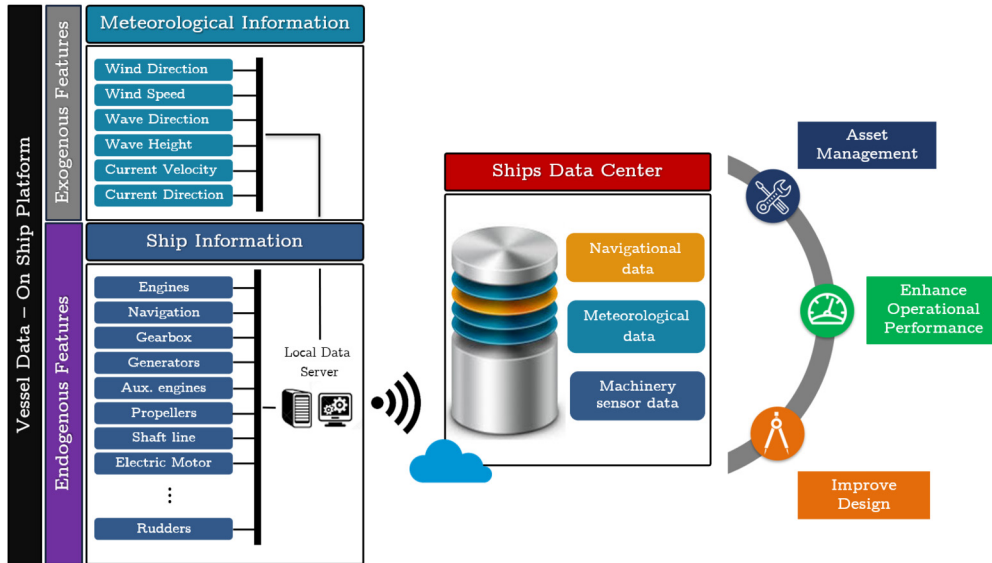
Vessel Data – On Ship Platform

Exogenous Features

Meteorological Information

Wind Direction
Wind Speed
Wave Direction
Wave Height
Current Velocity
Current Direction

Endogenous Features

Ship Information

Engines
Navigation
Gearbox
Generators
Aux. engines
Propellers
Shaft line
Electric Motor
⋮
Rudders

Local Data Server

Ships Data Center

Navigational data
Meteorological data
Machinery sensor data

Asset Management

Enhance Operational Performance

Improve Design